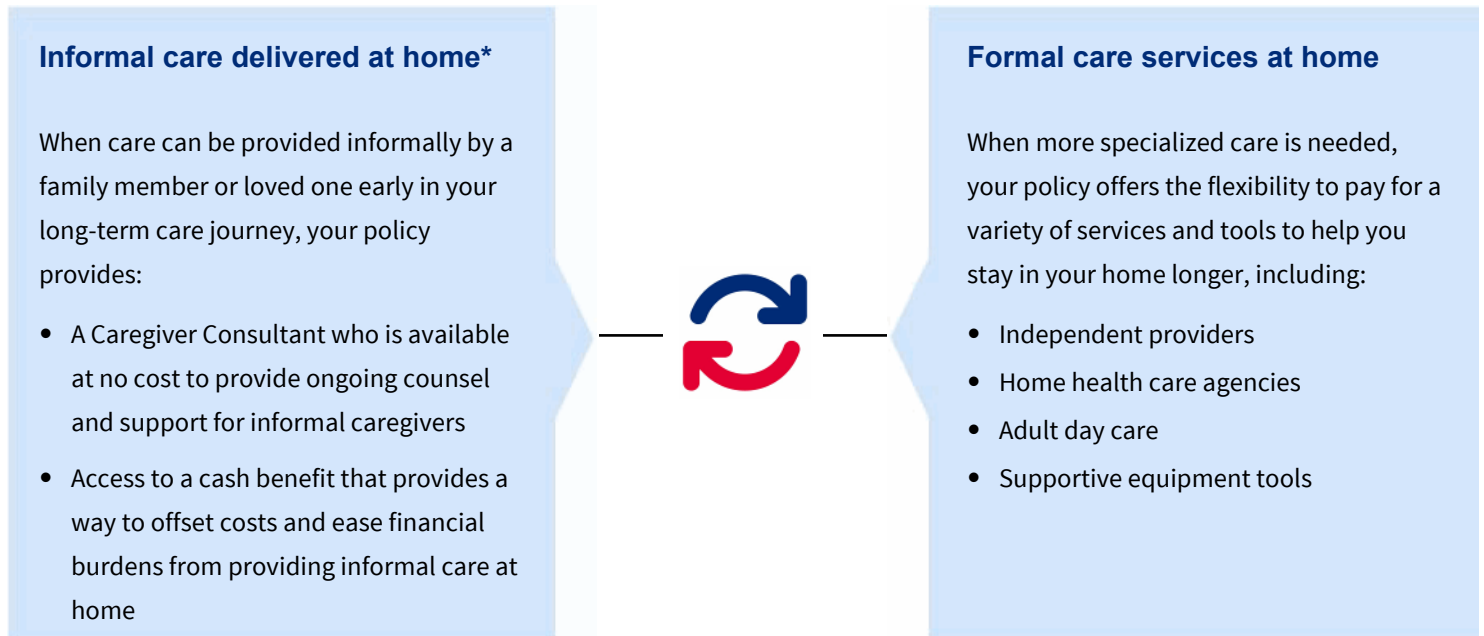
Informal care delivered at home*

When care can be provided informally by a family member or loved one early in your long-term care journey, your policy provides:

- A Caregiver Consultant who is available at no cost to provide ongoing counsel and support for informal caregivers
- Access to a cash benefit that provides a way to offset costs and ease financial burdens from providing informal care at home

Formal care services at home

When more specialized care is needed, your policy offers the flexibility to pay for a variety of services and tools to help you stay in your home longer, including:

- Independent providers
- Home health care agencies
- Adult day care
- Supportive equipment tools